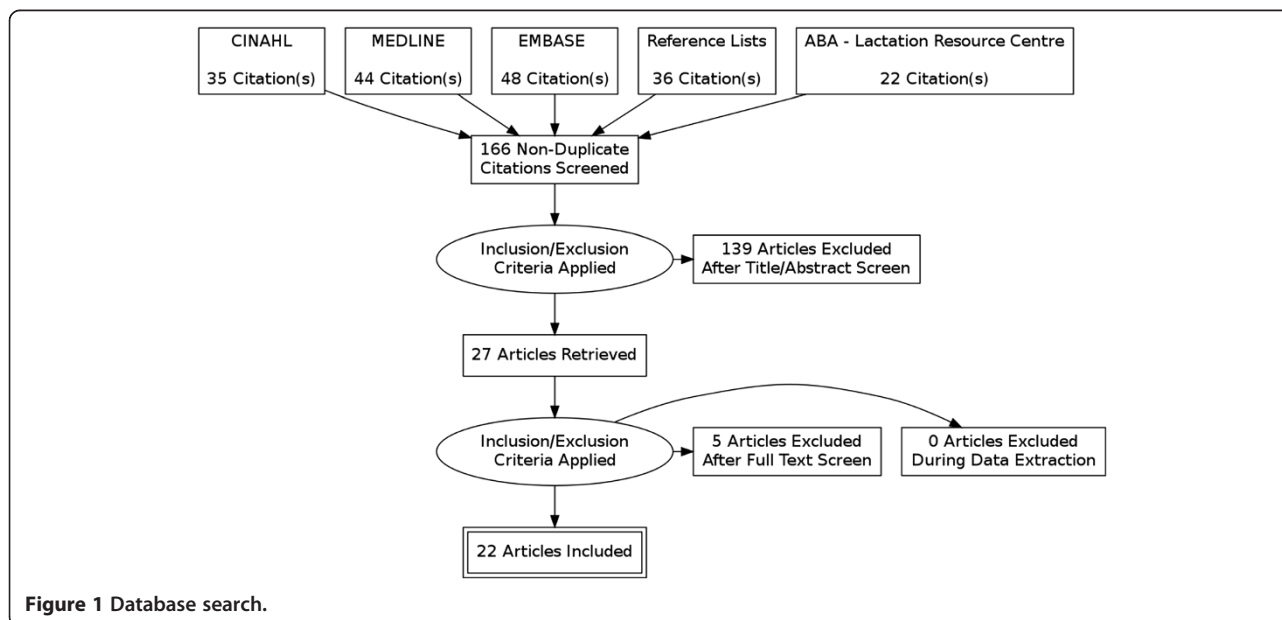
CINAHL

35 Citation(s)

MEDLINE

44 Citation(s)

EMBASE

48 Citation(s)

Reference Lists

36 Citation(s)

ABA - Lactation Resource Centre

22 Citation(s)

166 Non-Duplicate Citations Screened

Inclusion/Exclusion Criteria Applied

139 Articles Excluded After Title/Abstract Screen

27 Articles Retrieved

Inclusion/Exclusion Criteria Applied

5 Articles Excluded After Full Text Screen

0 Articles Excluded During Data Extraction

22 Articles Included

**Figure 1** Database search.